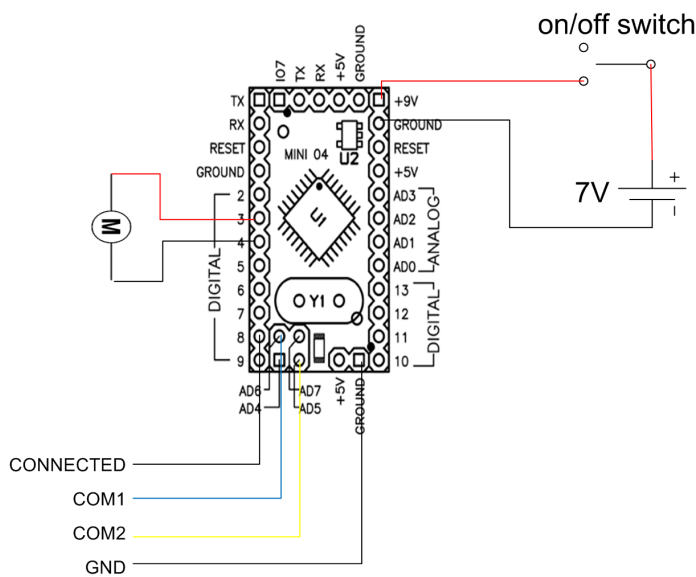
on/off switch

IO7
TX
RX
+5V
GROUND

TX
RX
RESET
GROUND
2
3
4
5
6
7
8
9

DIGITAL

M

MINI 04
U2
U1
Y1

+9V
GROUND
RESET
+5V
AD3
AD2
AD1
AD0
13
12
11
10

ANALOG
DIGITAL

7V
+

AD6
AD4
AD7
AD5
+5V
GROUND

CONNECTED
COM1
COM2
GND